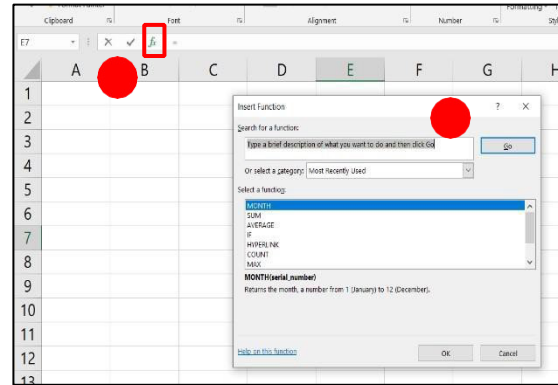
Clipboard Font Alignment Number Styl

E7 × ✓ $f_x$ =

A B C D E F G H

1
2
3
4
5
6
7
8
9
10
11
12
13

Insert Function ? ×

Search for a function:

Type a brief description of what you want to do and then click Go

Go

Or select a category: Most Recently Used

Select a function:

MONTH
SUM
AVERAGE
IF
HYPERLINK
COUNT
MAX

MONTH(serial_number)

Returns the month, a number from 1 (January) to 12 (December).

Help on this function

OK Cancel